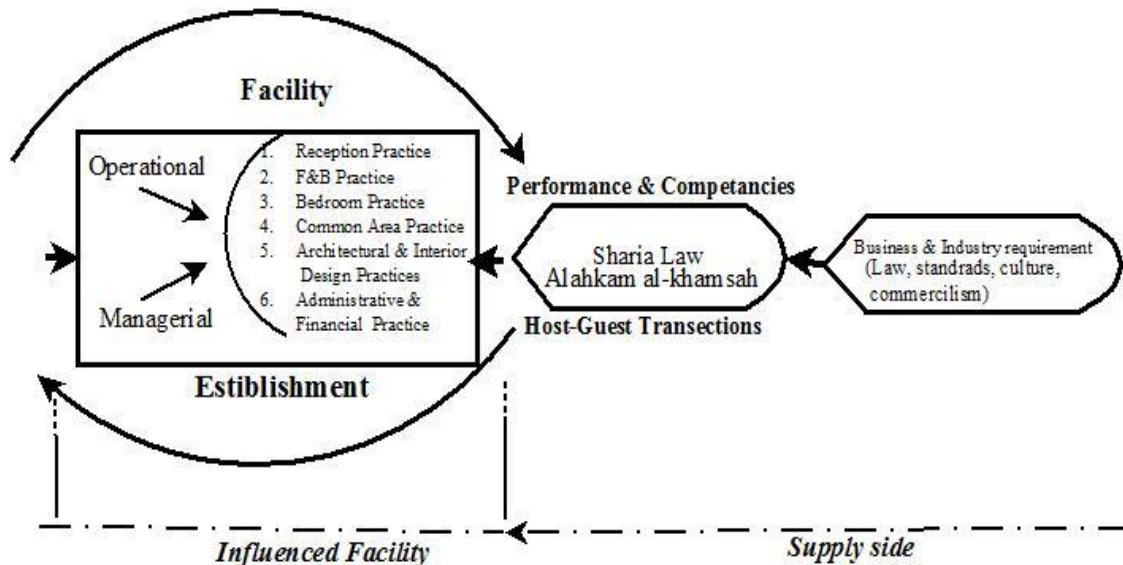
Facility

Operational

Managerial

1. Reception Practice
2. F&B Practice
3. Bedroom Practice
4. Common Area Practice
5. Architectural & Interior Design Practices
6. Administrative & Financial Practice

Estiblishment

Performance & Competancies

Sharia Law
Alahkam al-khamsah

Host-Guest Transections

Business & Industry requirement (Law, standrads, culture, commercilism)

Influenced Facility

Supply side